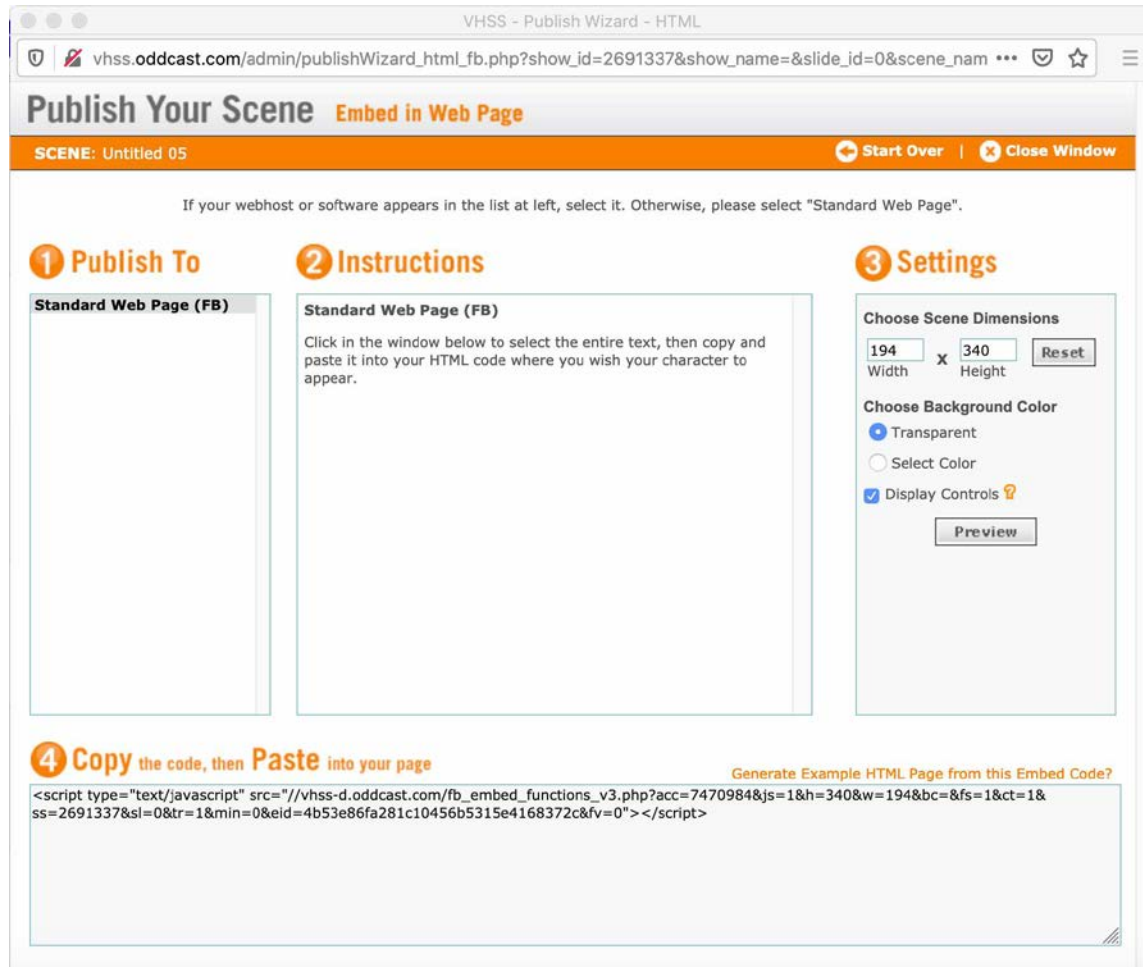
VHSS - Publish Wizard - HTML

vhss.oddcast.com/admin/publishWizard_html_fb.php?show_id=2691337&show_name=&slide_id=0&scene_nam •••

Publish Your Scene Embed in Web Page

SCENE: Untitled 05

Start Over | Close Window

If your webhost or software appears in the list at left, select it. Otherwise, please select "Standard Web Page".

1 Publish To

Standard Web Page (FB)

2 Instructions

Standard Web Page (FB)

Click in the window below to select the entire text, then copy and paste it into your HTML code where you wish your character to appear.

3 Settings

Choose Scene Dimensions

| 194 | x | 340 | Reset |
|---|---|---|---|
| Width | | Height | |

Choose Background Color

Transparent

Select Color

Display Controls

Preview

4 Copy the code, then Paste into your page

Generate Example HTML Page from this Embed Code?

<script type="text/javascript" src="//vhss-d.oddcast.com/fb_embed_functions_v3.php?acc=7470984&js=1&h=340&w=194&bc=&fs=1&ct=1&ss=2691337&sl=0&tr=1&min=0&eid=4b53e86fa281c10456b5315e4168372c&fv=0"></script>